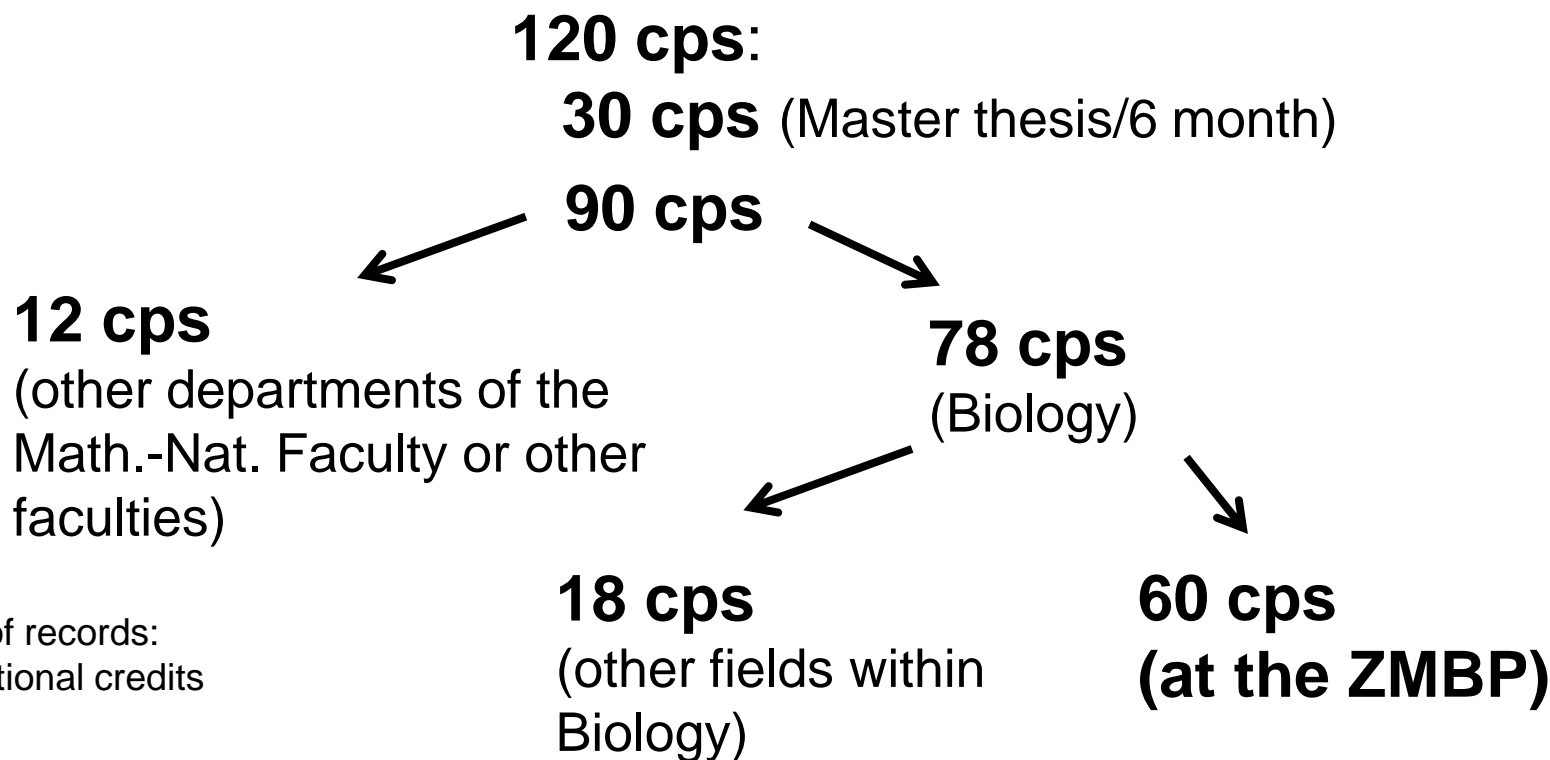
**120 cps**:

**30 cps** (Master thesis/6 month)

**90 cps**

**12 cps**
(other departments of the Math.-Nat. Faculty or other faculties)

**78 cps**
(Biology)

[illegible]of records:
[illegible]tional credits

**18 cps**
(other fields within Biology)

**60 cps**
**(at the ZMBP)**